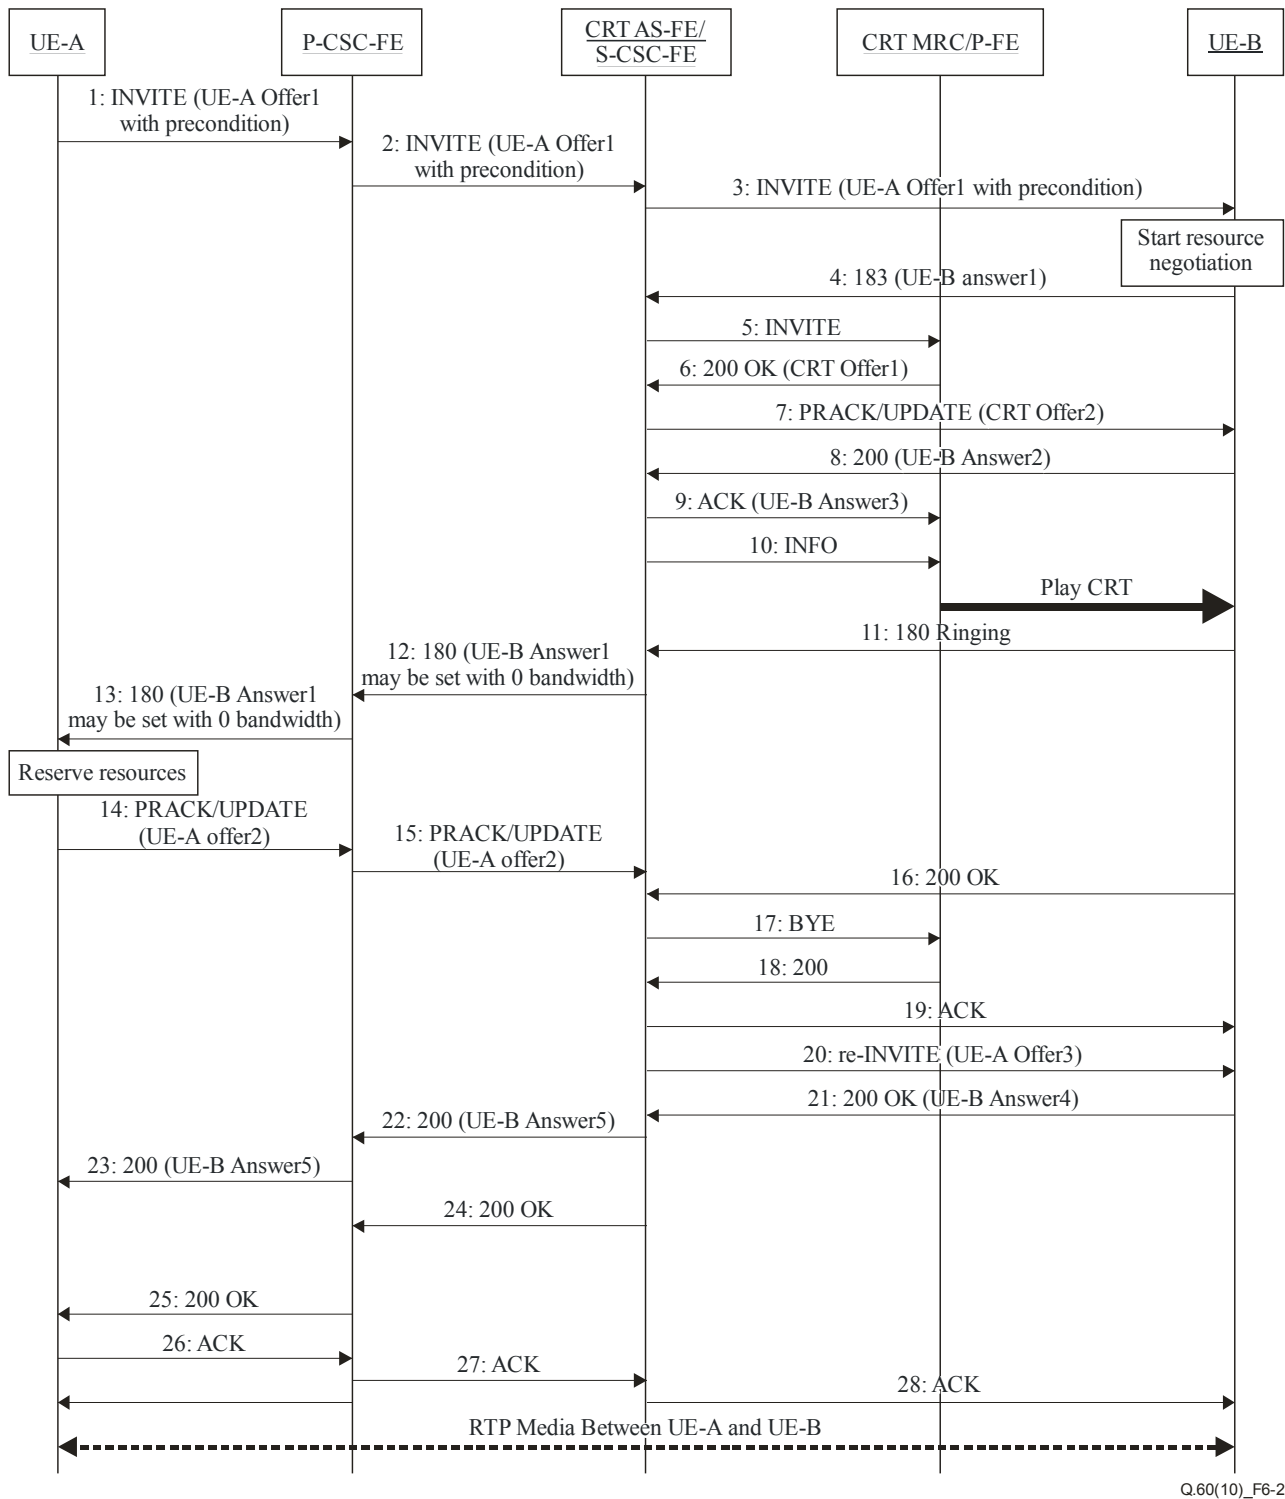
UE-A
P-CSC-FE
CRT AS-FE/ S-CSC-FE
CRT MRC/P-FE
UE-B

1: INVITE (UE-A Offer1 with precondition)
2: INVITE (UE-A Offer1 with precondition)
3: INVITE (UE-A Offer1 with precondition)
Start resource negotiation
4: 183 (UE-B answer1)
5: INVITE
6: 200 OK (CRT Offer1)
7: PRACK/UPDATE (CRT Offer2)
8: 200 (UE-B Answer2)
9: ACK (UE-B Answer3)
10: INFO
Play CRT
11: 180 Ringing
12: 180 (UE-B Answer1 may be set with 0 bandwidth)
13: 180 (UE-B Answer1 may be set with 0 bandwidth)
Reserve resources
14: PRACK/UPDATE (UE-A offer2)
15: PRACK/UPDATE (UE-A offer2)
16: 200 OK
17: BYE
18: 200
19: ACK
20: re-INVITE (UE-A Offer3)
21: 200 OK (UE-B Answer4)
22: 200 (UE-B Answer5)
23: 200 (UE-B Answer5)
24: 200 OK
25: 200 OK
26: ACK
27: ACK
28: ACK
RTP Media Between UE-A and UE-B

Q.60(10)_F6-2